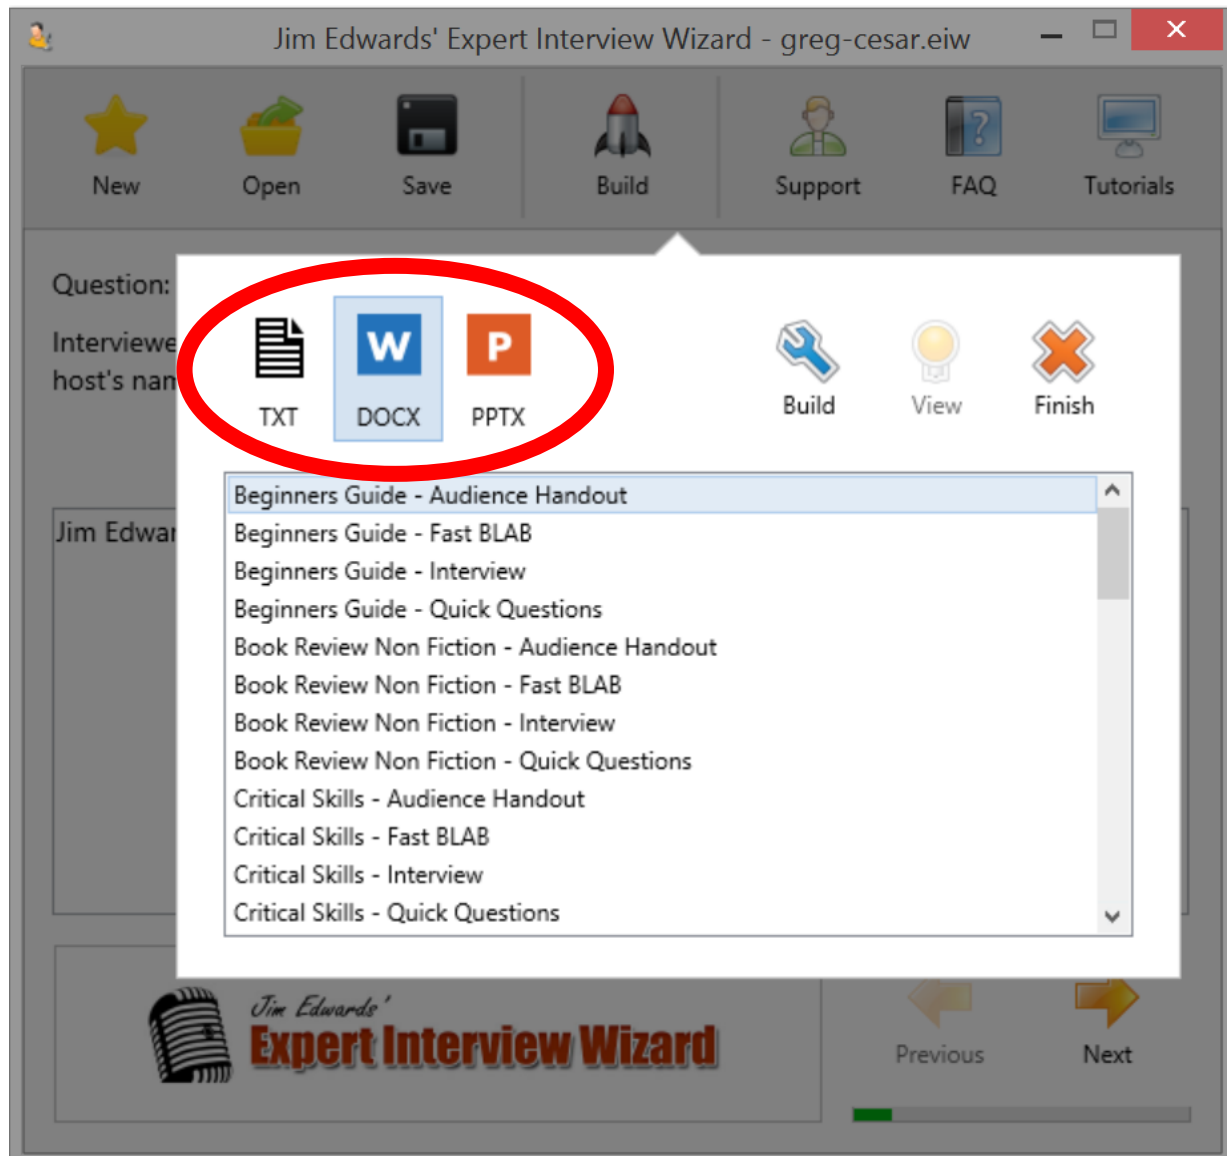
Jim Edwards' Expert Interview Wizard - greg-cesar.eiw

New Open Save Build Support FAQ Tutorials

Question:

Interviewe
host's nan

Jim Edwar

TXT DOCX PPTX

Build View Finish

Beginners Guide - Audience Handout
Beginners Guide - Fast BLAB
Beginners Guide - Interview
Beginners Guide - Quick Questions
Book Review Non Fiction - Audience Handout
Book Review Non Fiction - Fast BLAB
Book Review Non Fiction - Interview
Book Review Non Fiction - Quick Questions
Critical Skills - Audience Handout
Critical Skills - Fast BLAB
Critical Skills - Interview
Critical Skills - Quick Questions

Jim Edwards'
Expert Interview Wizard

Previous Next